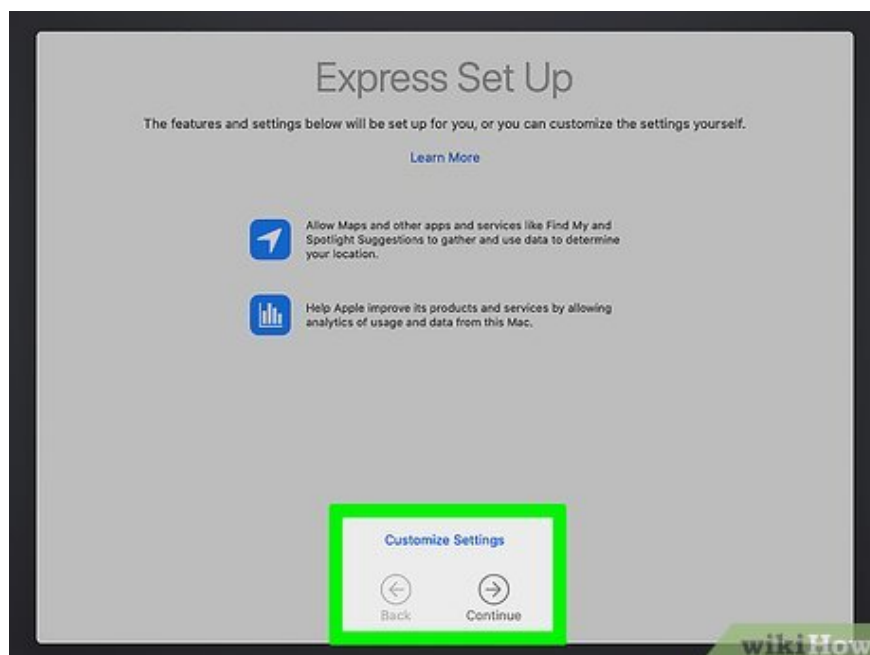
Express Set Up

The features and settings below will be set up for you, or you can customize the settings yourself.

Learn More

Allow Maps and other apps and services like Find My and Spotlight Suggestions to gather and use data to determine your location.

Help Apple improve its products and services by allowing analytics of usage and data from this Mac.

Customize Settings

Back

Continue

wikiHow